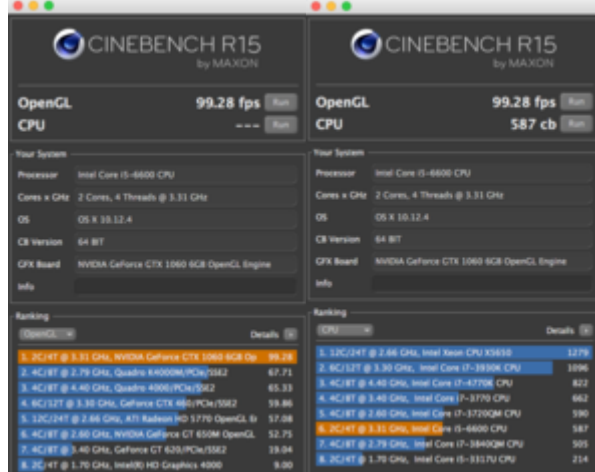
CINEBENCH R15
by MAXON

OpenGL 99.28 fps Run
CPU --- Run

Your System
Processor Intel Core i5-6600 CPU
Cores x GHz 2 Cores, 4 Threads @ 3.31 GHz
OS OS X 10.12.4
CB Version 64 BIT
GFX Board NVIDIA GeForce GTX 1060 6GB OpenGL Engine
Info

Ranking
OpenGL Details

1. 2C/4T @ 3.31 GHz, NVIDIA GeForce GTX 1060 6GB Op 99.28
2. 4C/8T @ 2.79 GHz, Quadro K4000M/PCIe/SSE2 67.71
3. 4C/8T @ 4.40 GHz, Quadro 4000/PCIe/SSE2 65.33
4. 6C/12T @ 3.30 GHz, GeForce GTX 460/PCIe/SSE2 59.86
5. 12C/24T @ 2.66 GHz, ATI Radeon HD 5770 OpenGL Er 57.08
6. 4C/8T @ 2.60 GHz, NVIDIA GeForce GT 650M OpenGL 52.75
7. 4C/8T @ 3.40 GHz, GeForce GT 620/PCIe/SSE2 19.04
8. 2C/4T @ 1.70 GHz, Intel(R) HD Graphics 4000 9.00

CINEBENCH R15
by MAXON

OpenGL 99.28 fps Run
CPU 587 cb Run

Your System
Processor Intel Core i5-6600 CPU
Cores x GHz 2 Cores, 4 Threads @ 3.31 GHz
OS OS X 10.12.4
CB Version 64 BIT
GFX Board NVIDIA GeForce GTX 1060 6GB OpenGL Engine
Info

Ranking
CPU Details

1. 12C/24T @ 2.66 GHz, Intel Xeon CPU X5650 1279
2. 6C/12T @ 3.30 GHz, Intel Core i7-3930K CPU 1096
3. 4C/8T @ 4.40 GHz, Intel Core i7-4770K CPU 822
4. 4C/8T @ 3.40 GHz, Intel Core i7-3770 CPU 662
5. 4C/8T @ 2.60 GHz, Intel Core i7-3720QM CPU 590
6. 2C/4T @ 3.31 GHz, Intel Core i5-6600 CPU 587
7. 4C/8T @ 2.79 GHz, Intel Core i7-3840QM CPU 505
8. 2C/4T @ 1.70 GHz, Intel Core i5-3317U CPU 214